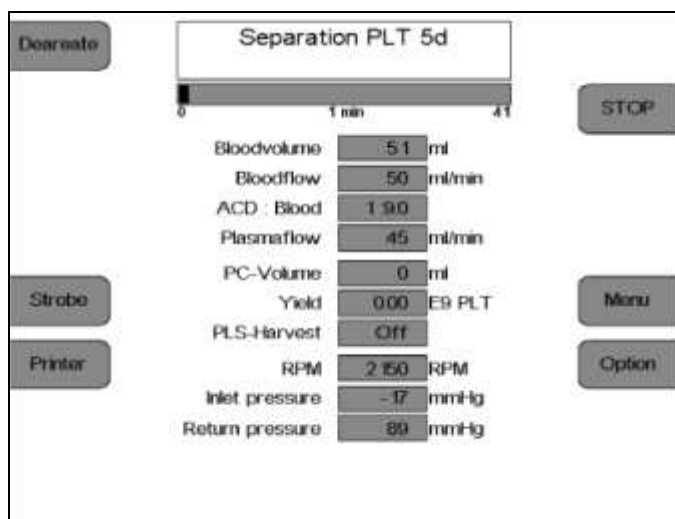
Dearate

Separation PLT 5d

0 1 min 41

STOP

Bloodvolume 51 ml
Bloodflow 50 ml/min
ACD : Blood 1:9.0
Plasmaflow 45 ml/min
PC-Volume 0 ml
Yield 0.00 E9 PLT
PLS-Harvest Off
RPM 2150 RPM
Inlet pressure -17 mmHg
Return pressure 89 mmHg

Strobe

Printer

Menu

Option